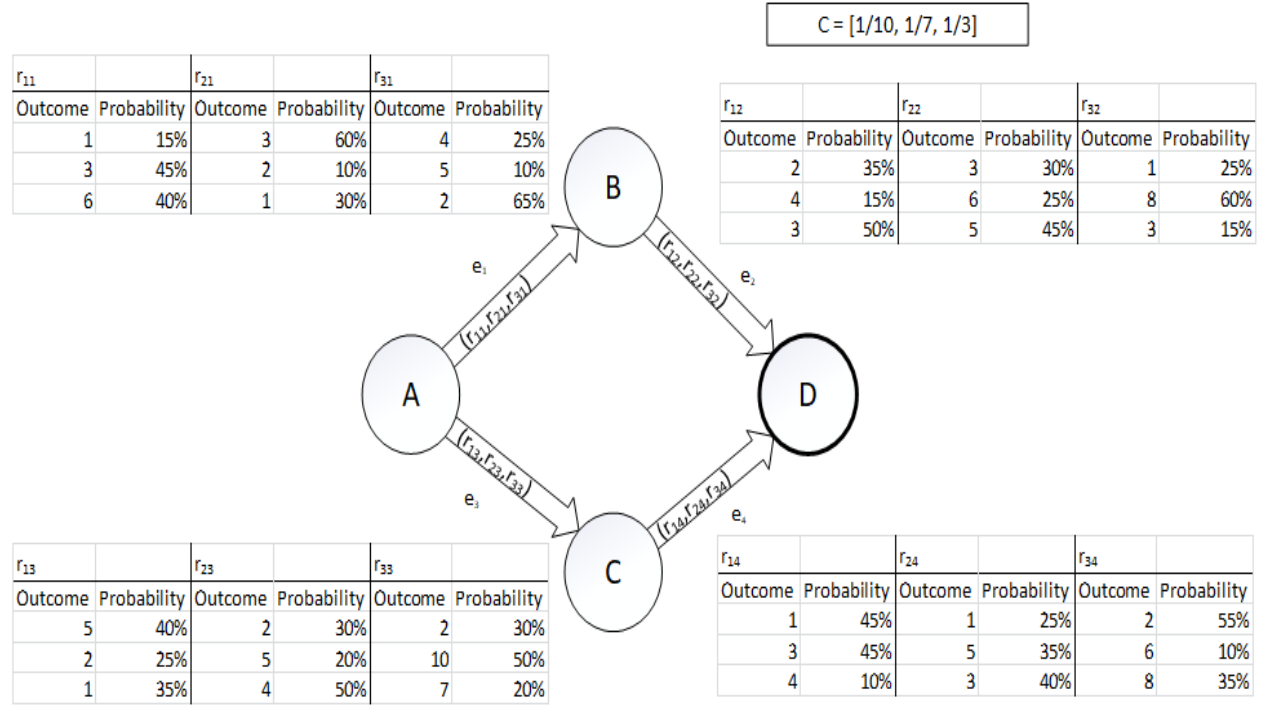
C = [1/10, 1/7, 1/3]

| $r_{11}$ | | $r_{21}$ | | $r_{31}$ | |
|---|---|---|---|---|---|
| Outcome | Probability | Outcome | Probability | Outcome | Probability |
| 1 | 15% | 3 | 60% | 4 | 25% |
| 3 | 45% | 2 | 10% | 5 | 10% |
| 6 | 40% | 1 | 30% | 2 | 65% |

| $r_{12}$ | | $r_{22}$ | | $r_{32}$ | |
|---|---|---|---|---|---|
| Outcome | Probability | Outcome | Probability | Outcome | Probability |
| 2 | 35% | 3 | 30% | 1 | 25% |
| 4 | 15% | 6 | 25% | 8 | 60% |
| 3 | 50% | 5 | 45% | 3 | 15% |

B

$e_1$

$(r_{11}, r_{21}, r_{31})$

$(r_{12}, r_{22}, r_{32})$

$e_2$

A

D

$(r_{13}, r_{23}, r_{33})$

$e_3$

$(r_{14}, r_{24}, r_{34})$

$e_4$

C

| $r_{13}$ | | $r_{23}$ | | $r_{33}$ | |
|---|---|---|---|---|---|
| Outcome | Probability | Outcome | Probability | Outcome | Probability |
| 5 | 40% | 2 | 30% | 2 | 30% |
| 2 | 25% | 5 | 20% | 10 | 50% |
| 1 | 35% | 4 | 50% | 7 | 20% |

| $r_{14}$ | | $r_{24}$ | | $r_{34}$ | |
|---|---|---|---|---|---|
| Outcome | Probability | Outcome | Probability | Outcome | Probability |
| 1 | 45% | 1 | 25% | 2 | 55% |
| 3 | 45% | 5 | 35% | 6 | 10% |
| 4 | 10% | 3 | 40% | 8 | 35% |